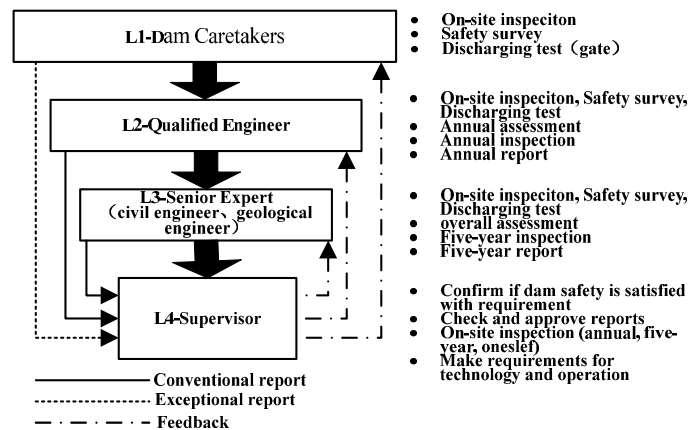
L1-Dam Caretakers

- On-site inspeciton
- Safety survey
- Discharging test（gate）

L2-Qualified Engineer

- On-site inspeciton, Safety survey, Discharging test
- Annual assessment
- Annual inspection
- Annual report

L3-Senior Expert（civil engineer、geological engineer）

- On-site inspeciton, Safety survey, Discharging test
- overall assessment
- Five-year inspection
- Five-year report

L4-Supervisor

- Confirm if dam safety is satisfied with requirement
- Check and approve reports
- On-site inspection (annual, five-year, oneslef)
- Make requirements for technology and operation

Conventional report
Exceptional report
Feedback